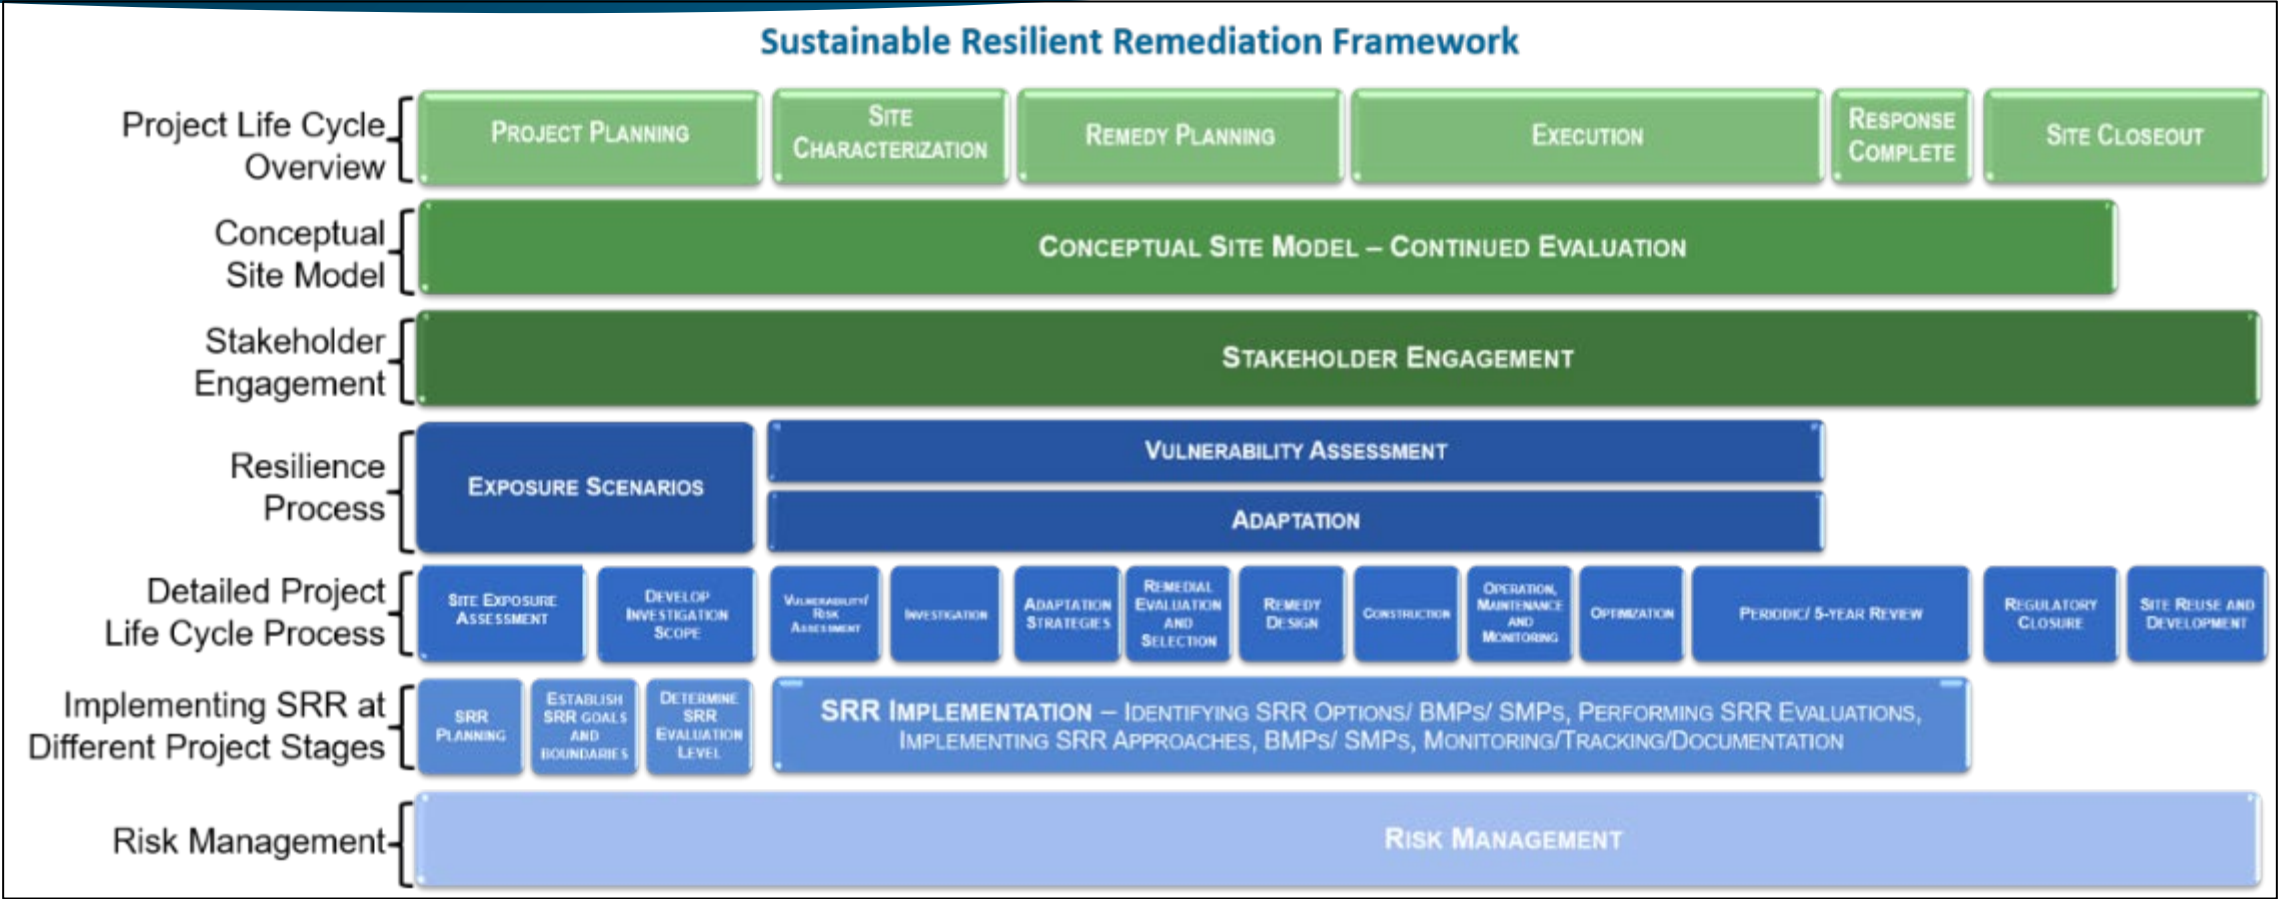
Sustainable Resilient Remediation Framework

Project Life Cycle Overview

Project Planning

Site Characterization

Remedy Planning

Execution

Response Complete

Site Closeout

Conceptual Site Model

Conceptual Site Model – Continued Evaluation

Stakeholder Engagement

Stakeholder Engagement

Resilience Process

Exposure Scenarios

Vulnerability Assessment

Adaptation

Detailed Project Life Cycle Process

Site Exposure Assessment

Develop Investigation Scope

Vulnerability/ Risk Assessment

Investigation

Adaptation Strategies

Remedial Evaluation and Selection

Remedy Design

Construction

Operation, Maintenance and Monitoring

Optimization

Periodic/ 5-Year Review

Regulatory Closure

Site Reuse and Development

Implementing SRR at Different Project Stages

SRR Planning

Establish SRR Goals and Boundaries

Determine SRR Evaluation Level

SRR Implementation – Identifying SRR Options/ BMPs/ SMPs, Performing SRR Evaluations, Implementing SRR Approaches, BMPs/ SMPs, Monitoring/Tracking/Documentation

Risk Management

Risk Management